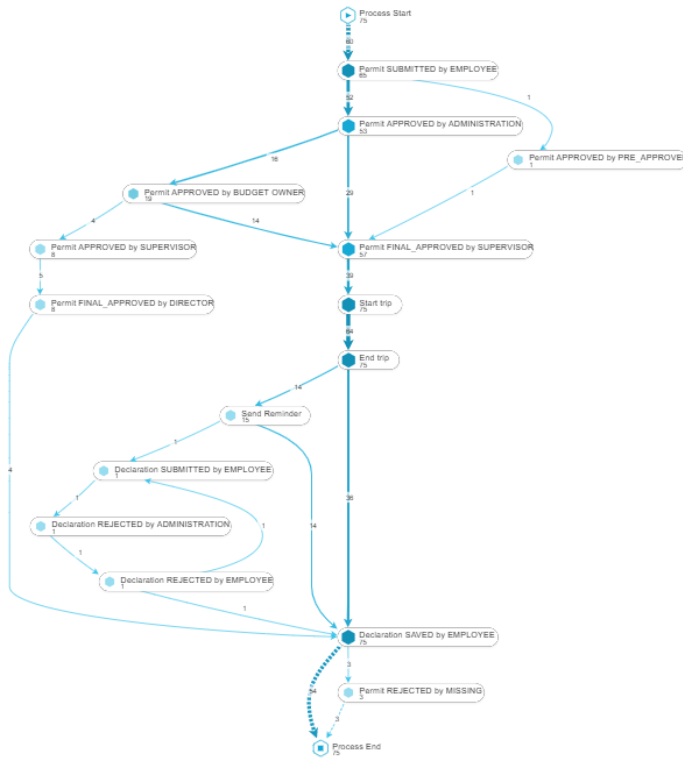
Process Start
75

60
5

Permit SUBMITTED by EMPLOYEE
65

52

1

Permit APPROVED by ADMINISTRATION
53

16

Permit APPROVED by PRE_APPROVE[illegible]
1

29

1

Permit APPROVED by BUDGET OWNER
19

4

14

Permit FINAL_APPROVED by SUPERVISOR
57

Permit APPROVED by SUPERVISOR
8

5

39

Permit FINAL_APPROVED by DIRECTOR
8

Start trip
75

64

End trip
75

14

Send Reminder
15

1

Declaration SUBMITTED by EMPLOYEE
1

1

38

Declaration REJECTED by ADMINISTRATION
1

4

14

1

1

Declaration REJECTED by EMPLOYEE
1

1

Declaration SAVED by EMPLOYEE
75

3

54

Permit REJECTED by MISSING
3

3

Process End
75